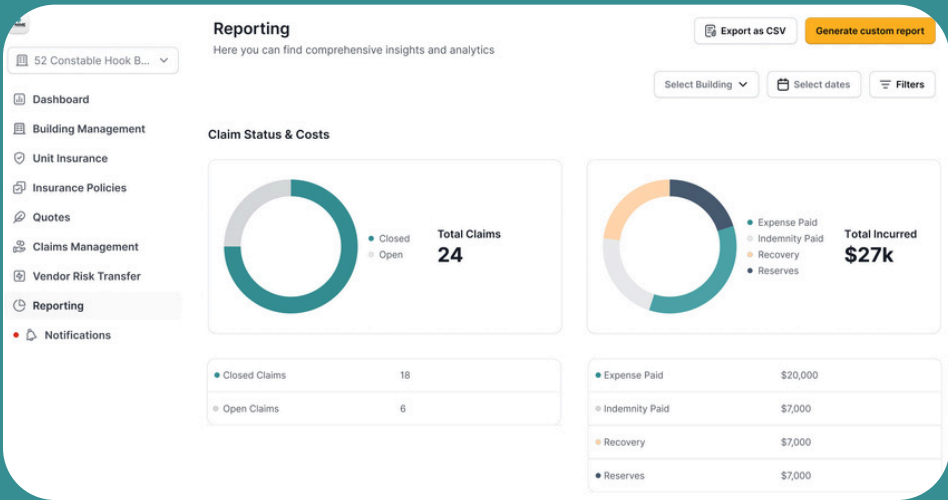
52 Constable Hook B...

Dashboard

Building Management

Unit Insurance

Insurance Policies

Quotes

Claims Management

Vendor Risk Transfer

Reporting

Notifications

Reporting

Here you can find comprehensive insights and analytics

Export as CSV

Generate custom report

Select Building

Select dates

Filters

Claim Status & Costs

Closed
Open

Total Claims
24

Expense Paid
Indemnity Paid
Recovery
Reserves

Total Incurred
$27k

| Closed Claims | 18 |
|---|---|
| Open Claims | 6 |

| Expense Paid | $20,000 |
|---|---|
| Indemnity Paid | $7,000 |
| Recovery | $7,000 |
| Reserves | $7,000 |